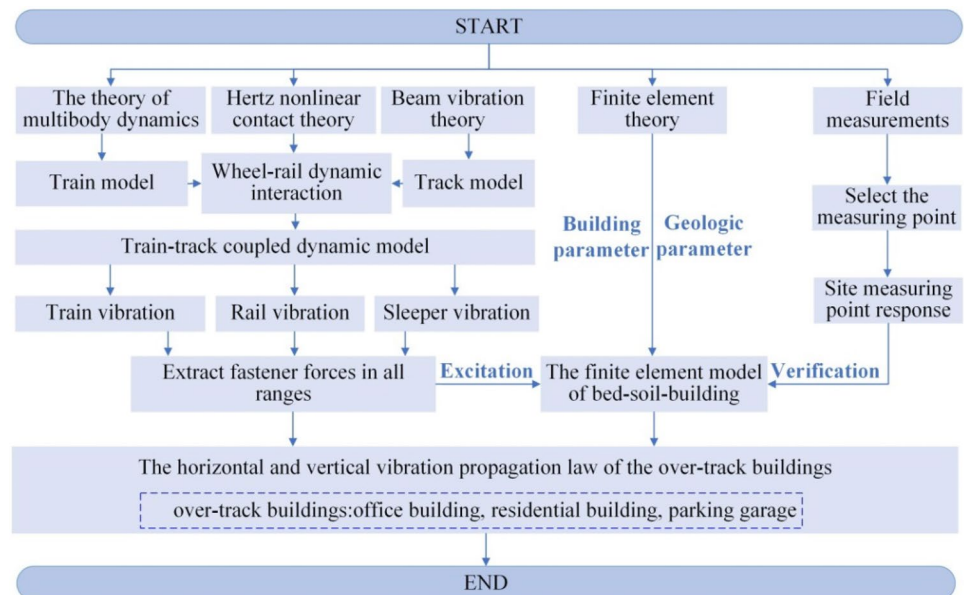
START

The theory of multibody dynamics

Hertz nonlinear contact theory

Beam vibration theory

Finite element theory

Field measurements

Train model

Wheel-rail dynamic interaction

Track model

Select the measuring point

Building parameter

Geologic parameter

Train-track coupled dynamic model

Site measuring point response

Train vibration

Rail vibration

Sleeper vibration

Extract fastener forces in all ranges

Excitation

The finite element model of bed-soil-building

Verification

The horizontal and vertical vibration propagation law of the over-track buildings

over-track buildings:office building, residential building, parking garage

END